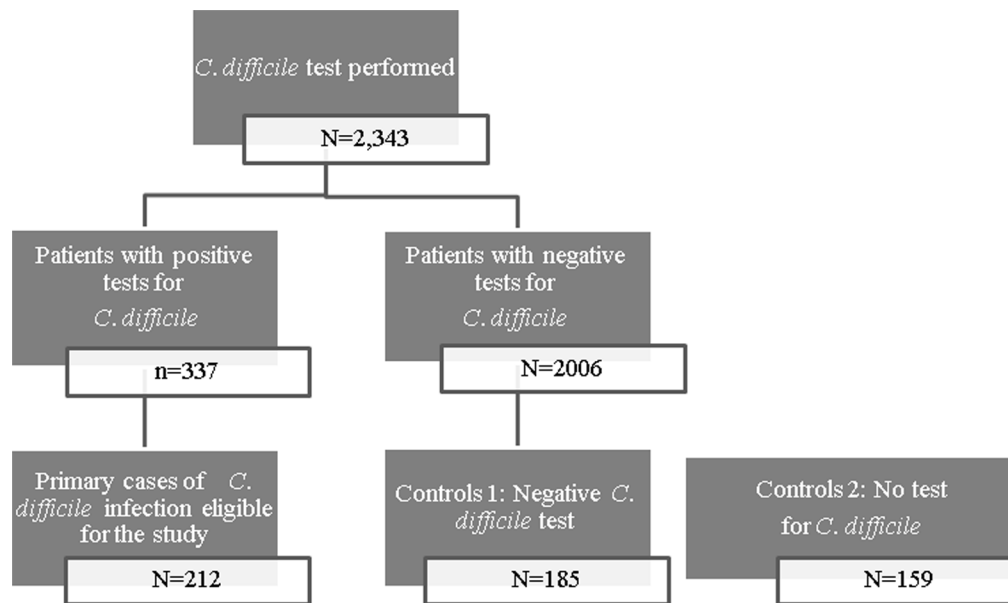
C. difficile test performed

N=2,343

Patients with positive tests for C. difficile

n=337

Patients with negative tests for C. difficile

N=2006

Primary cases of C. difficile infection eligible for the study

N=212

Controls 1: Negative C. difficile test

N=185

Controls 2: No test for C. difficile

N=159